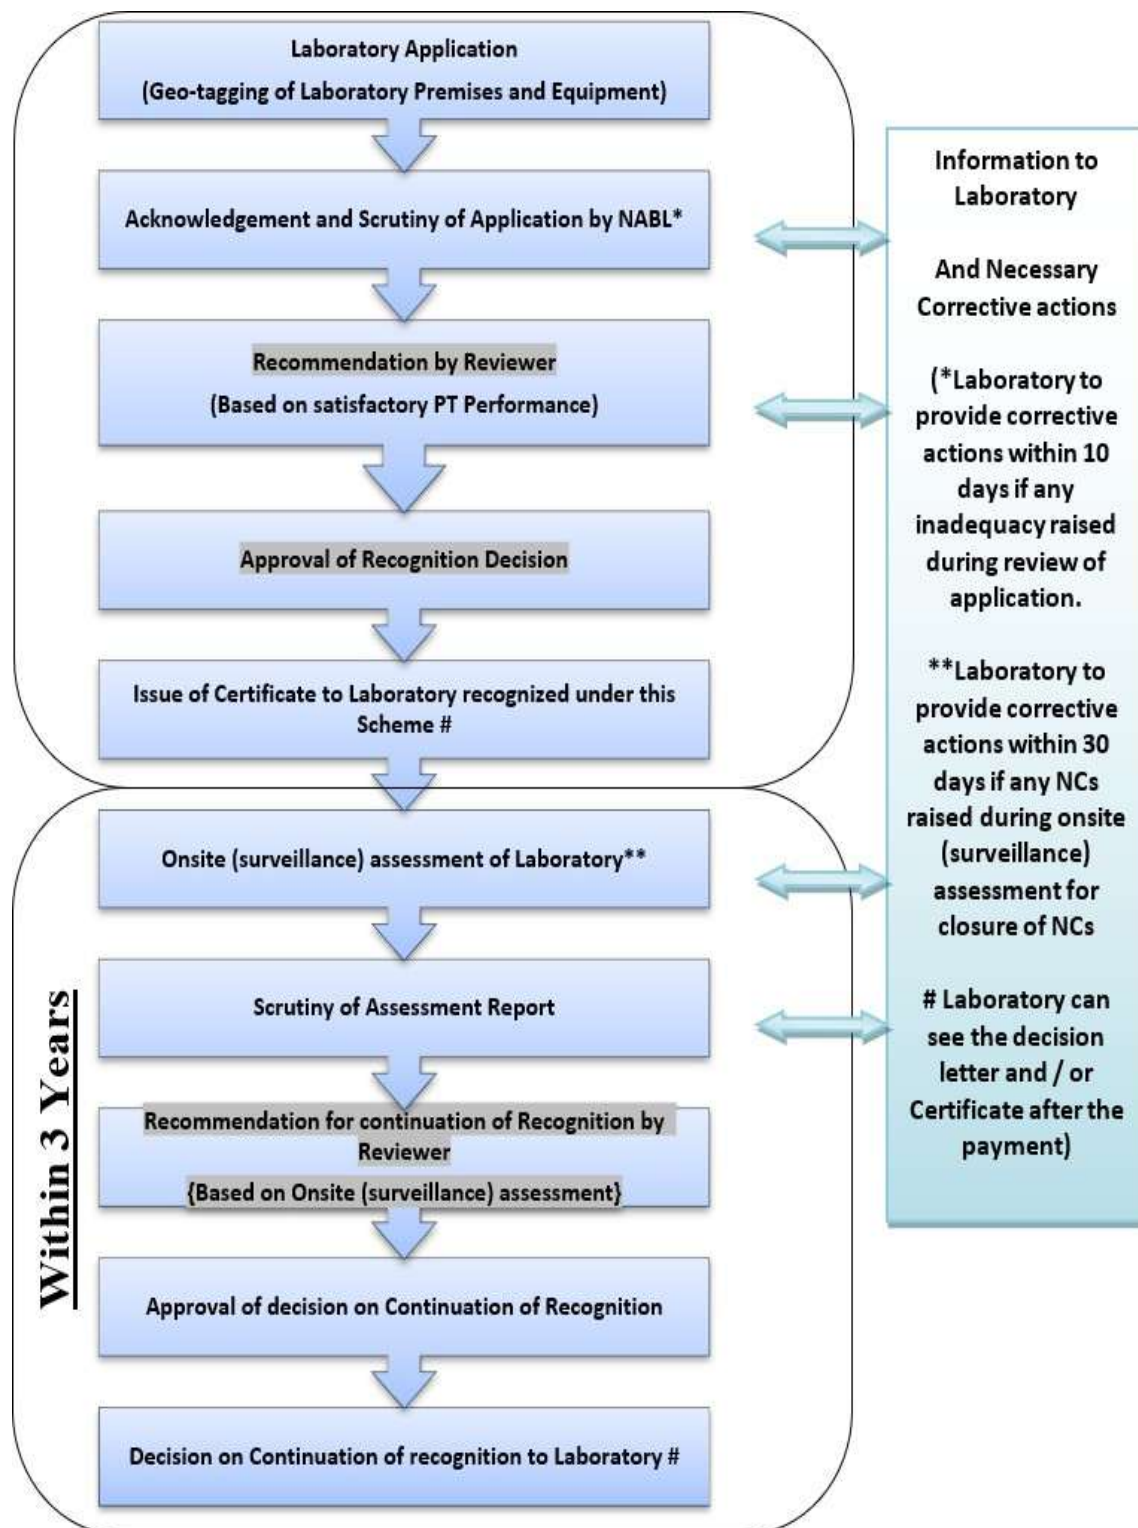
Laboratory Application
(Geo-tagging of Laboratory Premises and Equipment)

Acknowledgement and Scrutiny of Application by NABL*

Recommendation by Reviewer
(Based on satisfactory PT Performance)

Approval of Recognition Decision

Issue of Certificate to Laboratory recognized under this Scheme #

Onsite (surveillance) assessment of Laboratory**

Scrutiny of Assessment Report

Recommendation for continuation of Recognition by Reviewer
{Based on Onsite (surveillance) assessment}

Approval of decision on Continuation of Recognition

Decision on Continuation of recognition to Laboratory #

Within 3 Years

Information to Laboratory

And Necessary Corrective actions

(*Laboratory to provide corrective actions within 10 days if any inadequacy raised during review of application.

**Laboratory to provide corrective actions within 30 days if any NCs raised during onsite (surveillance) assessment for closure of NCs

# Laboratory can see the decision letter and / or Certificate after the payment)